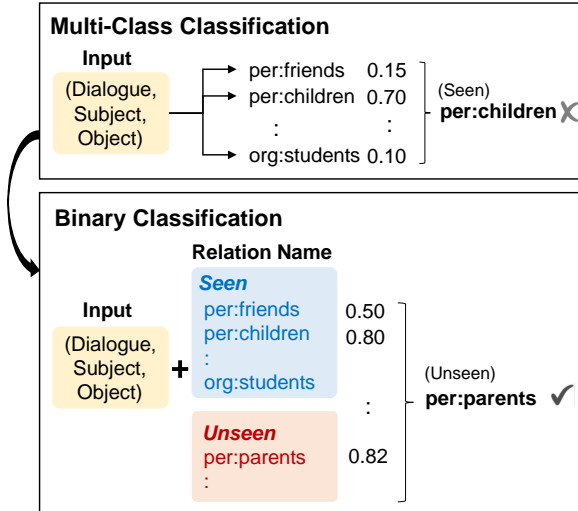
Multi-Class Classification

Input

(Dialogue, Subject, Object)

per:friends 0.15
per:children 0.70
: :
org:students 0.10

(Seen)
per:children ✗

Binary Classification

Relation Name

Input

(Dialogue, Subject, Object)

+

Seen
per:friends
per:children
:
org:students

0.50
0.80

:

Unseen
per:parents
:

0.82

(Unseen)
per:parents ✓